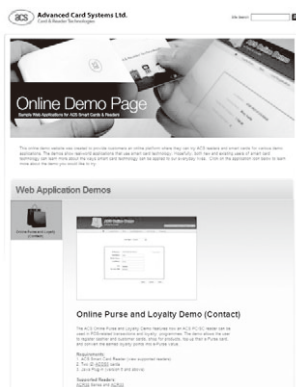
Advanced Card Systems Ltd.
Card & Reader Technologies

Online Demo Page
Sample Web Applications for ACS Smart Cards & Readers

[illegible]

Web Application Demos

Online Purse and Loyalty (Contact)

Online Purse and Loyalty Demo (Contact)

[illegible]

Requirements:
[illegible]

Supported Readers:
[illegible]